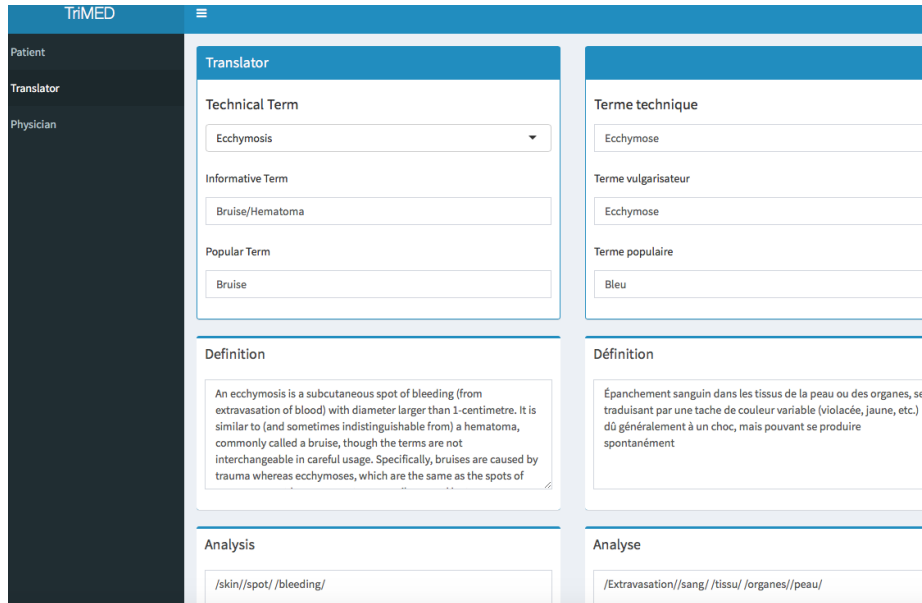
TriMED

≡

Patient

Translator

Physician

Translator

Technical Term

Ecchymosis

Informative Term

Bruise/Hematoma

Popular Term

Bruise

Terme technique

Ecchymose

Terme vulgarisateur

Ecchymose

Terme populaire

Bleu

Definition

An ecchymosis is a subcutaneous spot of bleeding (from extravasation of blood) with diameter larger than 1-centimetre. It is similar to (and sometimes indistinguishable from) a hematoma, commonly called a bruise, though the terms are not interchangeable in careful usage. Specifically, bruises are caused by trauma whereas ecchymoses, which are the same as the spots of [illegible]

Définition

Épanchement sanguin dans les tissus de la peau ou des organes, se traduisant par une tache de couleur variable (violacée, jaune, etc.) dû généralement à un choc, mais pouvant se produire spontanément

Analysis

/skin//spot/ /bleeding/

Analyse

/Extravasation//sang/ /tissu/ /organes//peau/